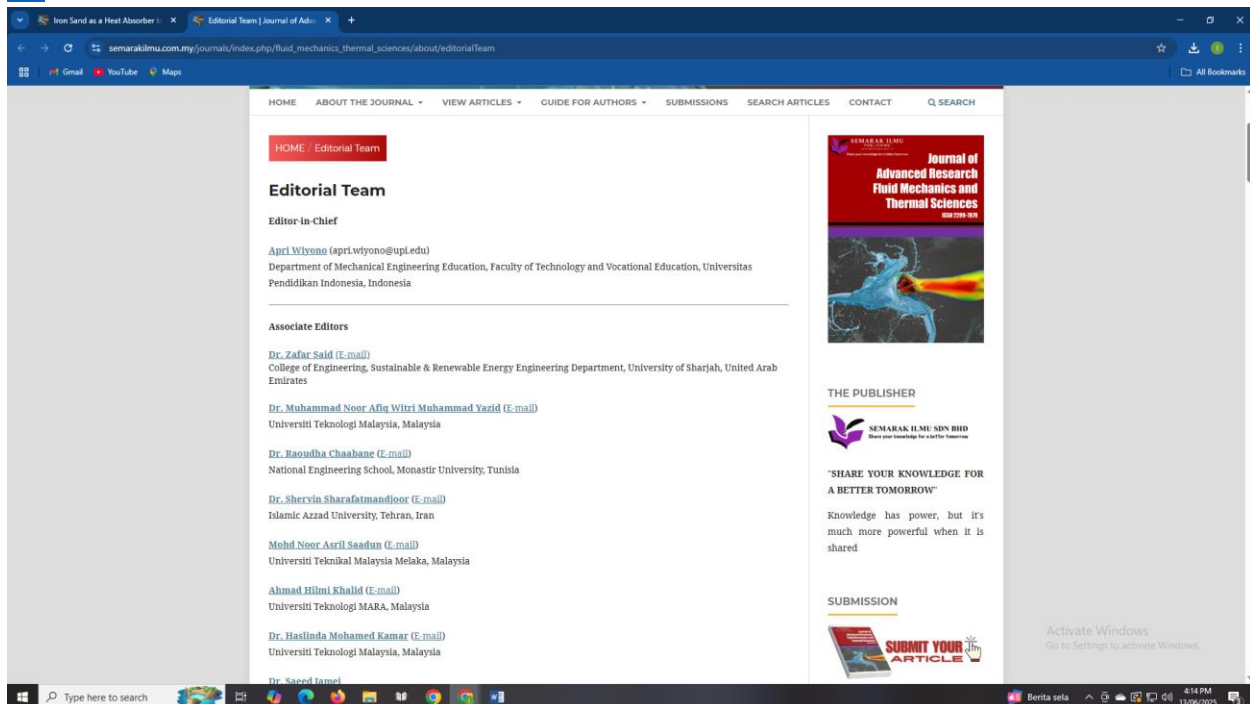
Iron Sand as a Heat Absorber t ×
Editorial Team | Journal of Adv ×
+

semarakilmu.com.my/journals/index.php/fluid_mechanics_thermal_sciences/about/editorialTeam

Gmail YouTube Maps
All Bookmarks

HOME ABOUT THE JOURNAL VIEW ARTICLES GUIDE FOR AUTHORS SUBMISSIONS SEARCH ARTICLES CONTACT SEARCH

HOME / Editorial Team

Editorial Team

Editor-in-Chief

Apri Wiyono (apri.wiyono@upi.edu)
Department of Mechanical Engineering Education, Faculty of Technology and Vocational Education, Universitas Pendidikan Indonesia, Indonesia

Associate Editors

Dr. Zafar Said (E-mail)
College of Engineering, Sustainable & Renewable Energy Engineering Department, University of Sharjah, United Arab Emirates

Dr. Muhammad Noor Afiq Witri Muhammad Yazid (E-mail)
Universiti Teknologi Malaysia, Malaysia

Dr. Raoudha Chaabane (E-mail)
National Engineering School, Monastir University, Tunisia

Dr. Shervin Sharafatmandjoor (E-mail)
Islamic Azzad University, Tehran, Iran

Mohd Noor Asril Saadun (E-mail)
Universiti Teknikal Malaysia Melaka, Malaysia

Ahmad Hilmi Khalid (E-mail)
Universiti Teknologi MARA, Malaysia

Dr. Haslinda Mohamed Kamar (E-mail)
Universiti Teknologi Malaysia, Malaysia

Dr. Saeed Jamei

SEMARAK ILMU
Journal of Advanced Research Fluid Mechanics and Thermal Sciences
ISSN 2289-7879

THE PUBLISHER

SEMARAK ILMU SDN BHD
Share your knowledge for a better tomorrow

"SHARE YOUR KNOWLEDGE FOR A BETTER TOMORROW"

Knowledge has power, but it's much more powerful when it is shared

SUBMISSION

SUBMIT YOUR ARTICLE

Activate Windows
Go to Settings to activate Windows.

Type here to search
Berita sela
4:14 PM
13/06/2025